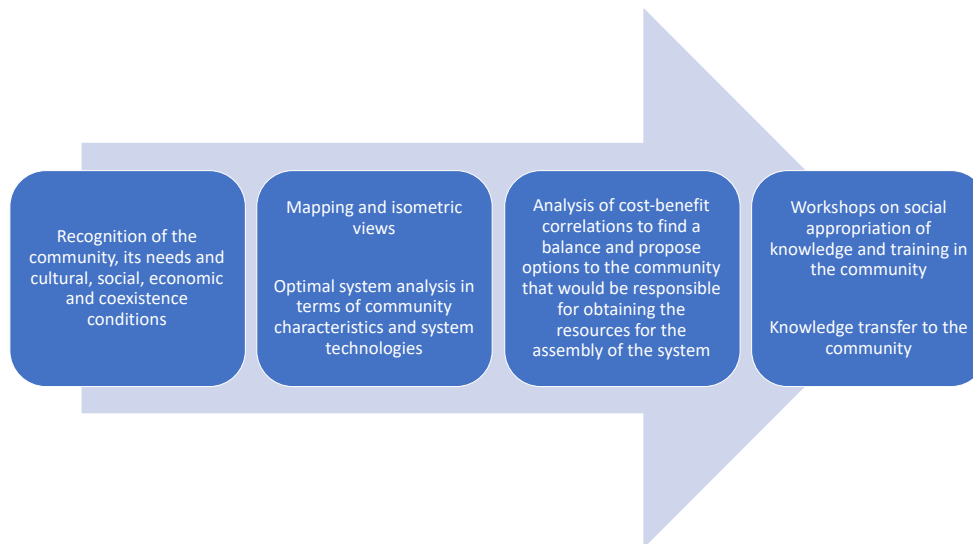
Recognition of the community, its needs and cultural, social, economic and coexistence conditions

Mapping and isometric views

Optimal system analysis in terms of community characteristics and system technologies

Analysis of cost-benefit correlations to find a balance and propose options to the community that would be responsible for obtaining the resources for the assembly of the system

Workshops on social appropriation of knowledge and training in the community

Knowledge transfer to the community